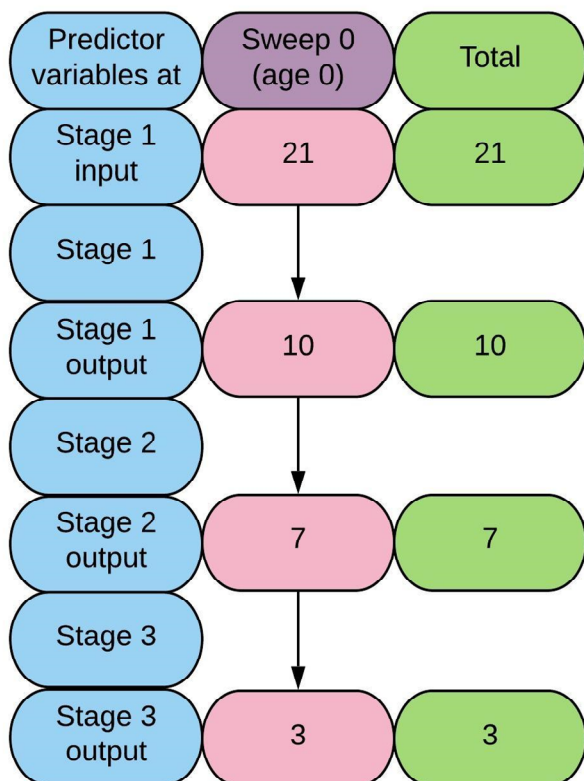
| Predictor variables at | Sweep 0 (age 0) | Total |
|---|---|---|
| Stage 1 input | 21 | 21 |
| Stage 1 | | |
| Stage 1 output | 10 | 10 |
| Stage 2 | | |
| Stage 2 output | 7 | 7 |
| Stage 3 | | |
| Stage 3 output | 3 | 3 |